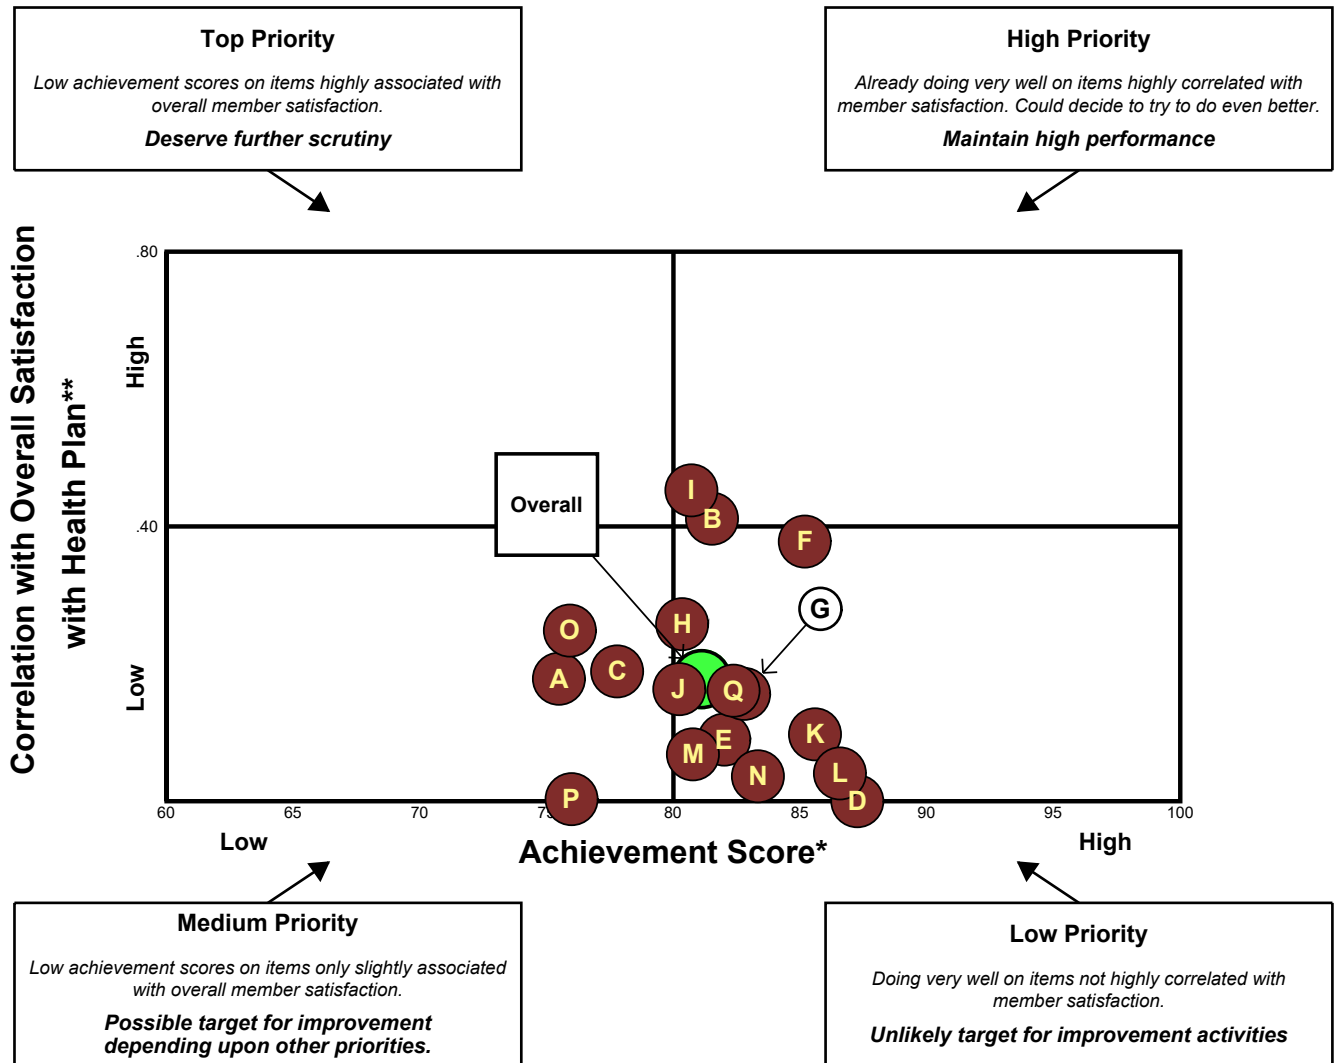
Top Priority

Low achievement scores on items highly associated with overall member satisfaction.

Deserve further scrutiny

High Priority

Already doing very well on items highly correlated with member satisfaction. Could decide to try to do even better.

Maintain high performance

Correlation with Overall Satisfaction with Health Plan**

.80

High

.40

Low

Overall

I
B
F
G
H
O
C
A
J
Q
K
E
M
L
N
D
P

60 65 70 7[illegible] 80 85 90 95 100

Low

Achievement Score*

High

Medium Priority

Low achievement scores on items only slightly associated with overall member satisfaction.

Possible target for improvement depending upon other priorities.

Low Priority

Doing very well on items not highly correlated with member satisfaction.

Unlikely target for improvement activities